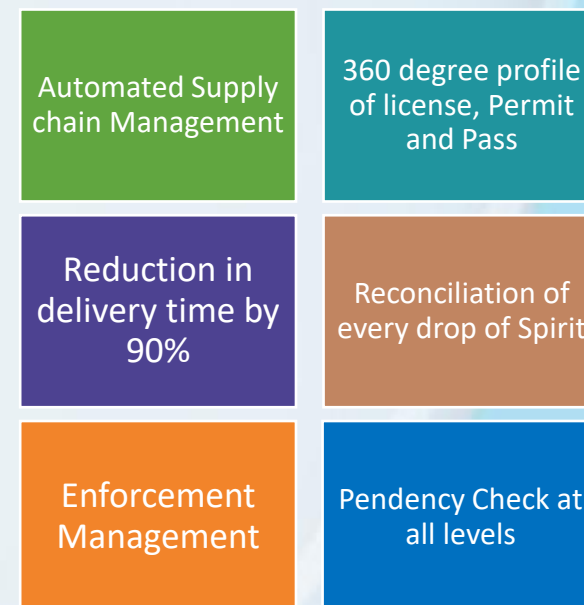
Automated Supply chain Management

360 degree profile of license, Permit and Pass

Reduction in delivery time by 90%

Reconciliation of every drop of Spirit

Enforcement Management

Pendency Check at all levels